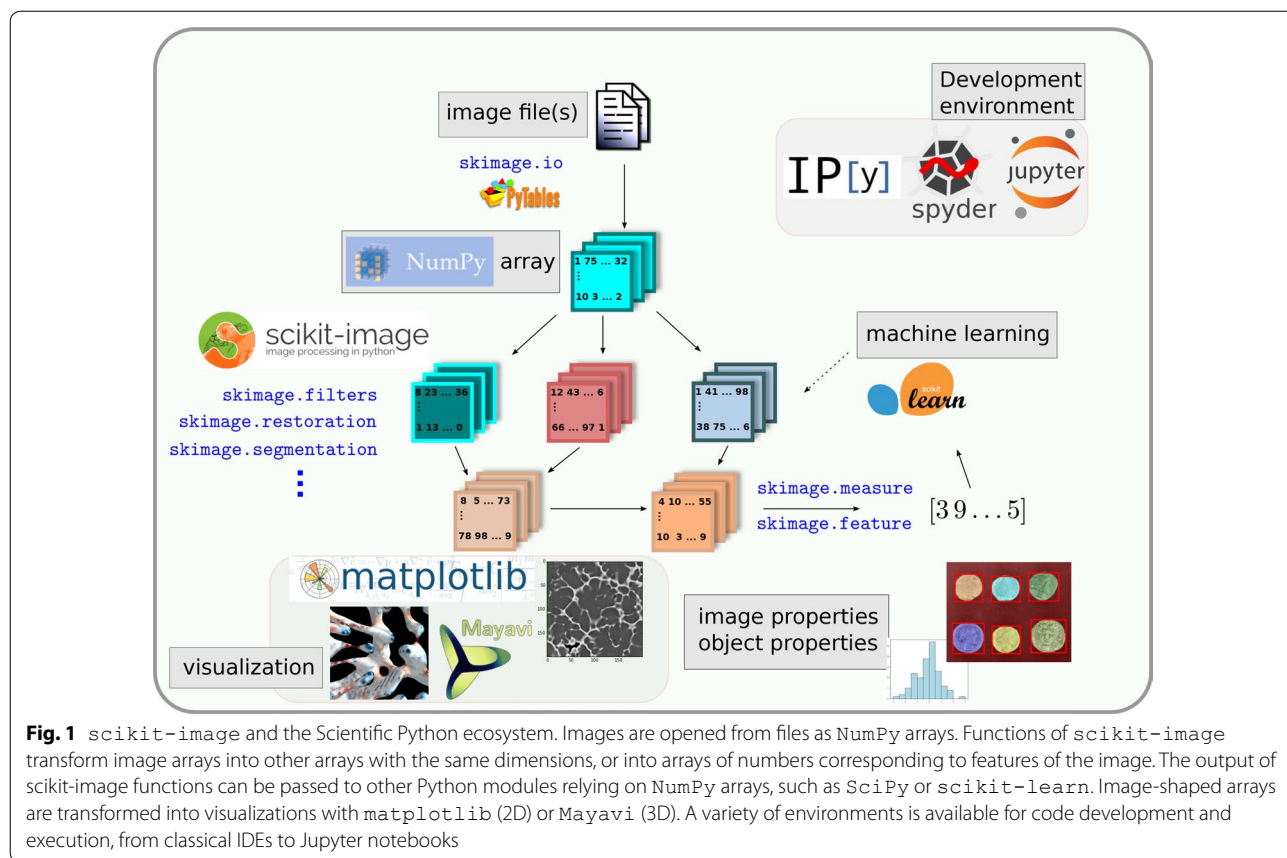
Development environment

IP[y]

spyder

jupyter

image file(s)

skimage.io

PyTables

NumPy array

1 75 ... 32
⋮
10 3 ... 2

scikit-image
image processing in python

machine learning

skimage.filters
skimage.restoration
skimage.segmentation
⋮

8 23 ... 36
⋮
1 13 ... 0

12 43 ... 6
⋮
66 ... 97 1

1 41 ... 98
⋮
38 75 ... 6

scikit learn

8 5 ... 73
⋮
78 98 ... 9

4 10 ... 55
⋮
10 3 ... 9

skimage.measure
skimage.feature

$[3\,9\ldots5]$

matplotlib

Mayavi

visualization

image properties
object properties

**Fig. 1** scikit-image and the Scientific Python ecosystem. Images are opened from files as NumPy arrays. Functions of scikit-image transform image arrays into other arrays with the same dimensions, or into arrays of numbers corresponding to features of the image. The output of scikit-image functions can be passed to other Python modules relying on NumPy arrays, such as SciPy or scikit-learn. Image-shaped arrays are transformed into visualizations with matplotlib (2D) or Mayavi (3D). A variety of environments is available for code development and execution, from classical IDEs to Jupyter notebooks